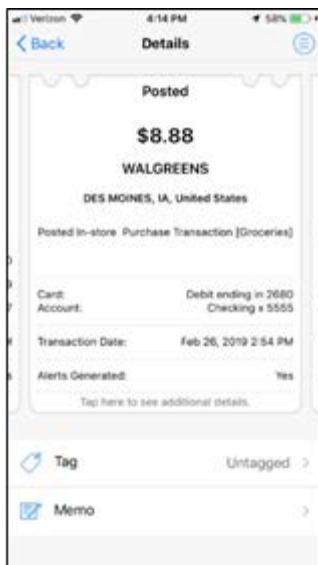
Verizon 4:14 PM 58%

Back Details

Posted

$8.88

WALGREENS

DES MOINES, IA, United States

Posted In-store Purchase Transaction [Groceries]

Card: Debit ending in 2680
Account: Checking x 5555

Transaction Date: Feb 26, 2019 2:54 PM

Alerts Generated: Yes

Tap here to see additional details.

Tag Untagged >

Memo >